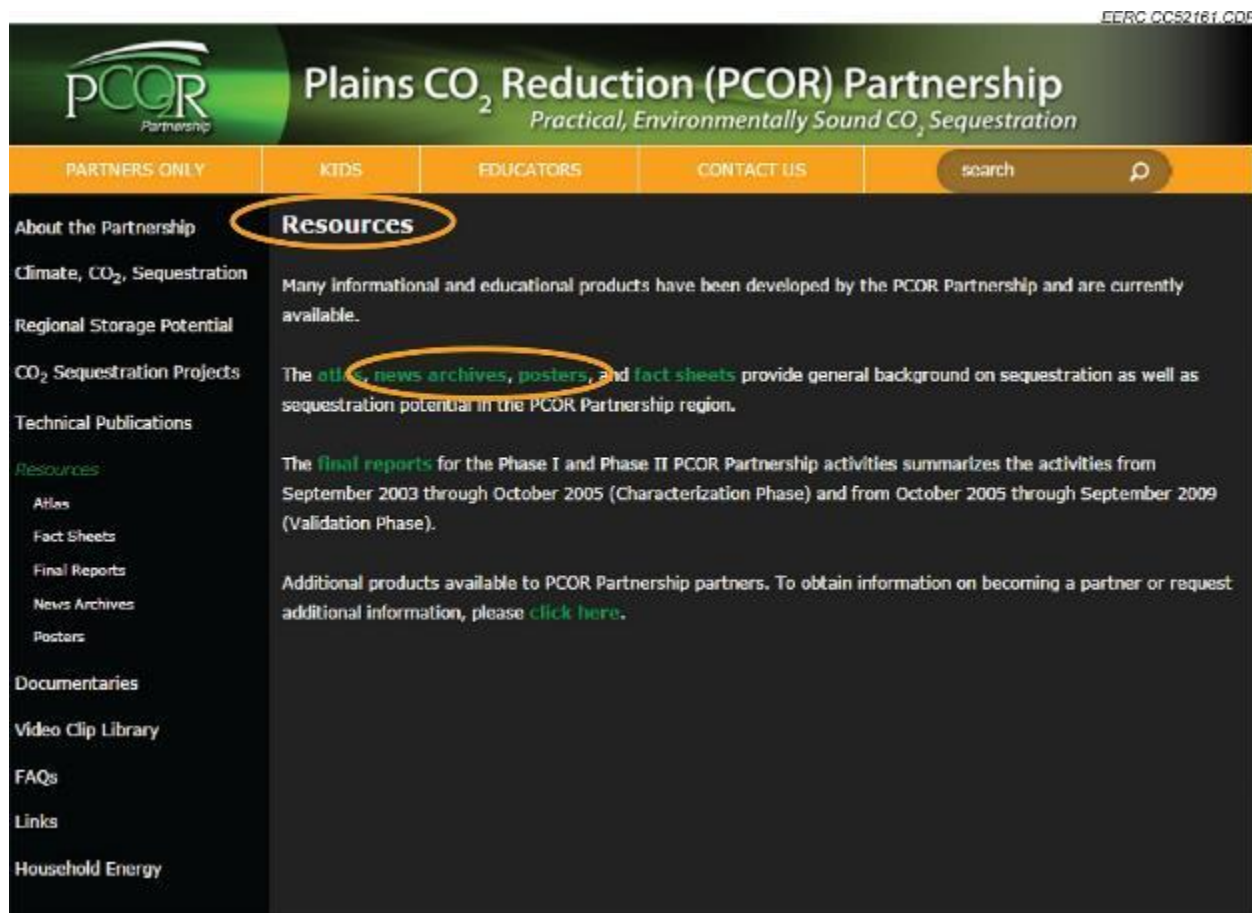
EERC CC52161.CDR

PCOR Partnership

Plains $CO_2$ Reduction (PCOR) Partnership

Practical, Environmentally Sound $CO_2$ Sequestration

PARTNERS ONLY | KIDS | EDUCATORS | CONTACT US | search

About the Partnership

Climate, $CO_2$, Sequestration

Regional Storage Potential

$CO_2$ Sequestration Projects

Technical Publications

Resources

Atlas

Fact Sheets

Final Reports

News Archives

Posters

Documentaries

Video Clip Library

FAQs

Links

Household Energy

Resources

Many informational and educational products have been developed by the PCOR Partnership and are currently available.

The atlas, news archives, posters, and fact sheets provide general background on sequestration as well as sequestration potential in the PCOR Partnership region.

The final reports for the Phase I and Phase II PCOR Partnership activities summarizes the activities from September 2003 through October 2005 (Characterization Phase) and from October 2005 through September 2009 (Validation Phase).

Additional products available to PCOR Partnership partners. To obtain information on becoming a partner or request additional information, please click here.